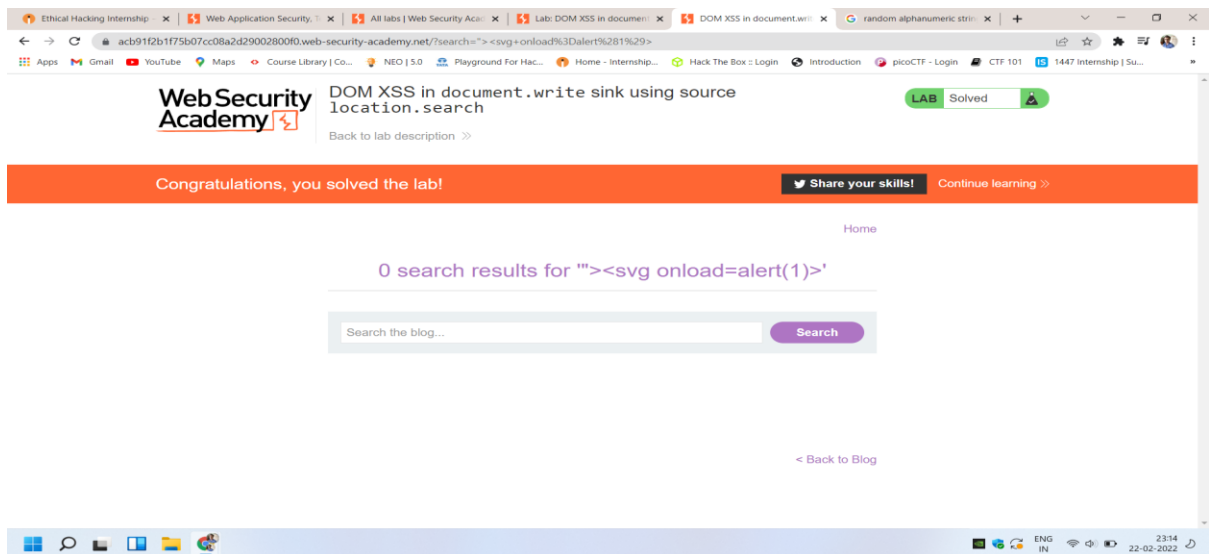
Ethical Hacking Internship × | Web Application Security, T × | All labs | Web Security Acad × | Lab: DOM XSS in document × | DOM XSS in document.writ × | random alphanumeric strin × | +

acb91f2b1f75b07cc08a2d29002800f0.web-security-academy.net/?search="><svg+onload%3Dalert%281%29>

Apps Gmail YouTube Maps Course Library | Co... NEO | 5.0 Playground For Hac... Home - Internship... Hack The Box :: Login Introduction picoCTF - Login CTF 101 1447 Internship | Su...

WebSecurity Academy

DOM XSS in document.write sink using source location.search

Back to lab description »

LAB Solved

Congratulations, you solved the lab!

Share your skills!

Continue learning »

Home

0 search results for '"><svg onload=alert(1)>'

Search the blog...

Search

< Back to Blog

ENG IN 23:14 22-02-2022